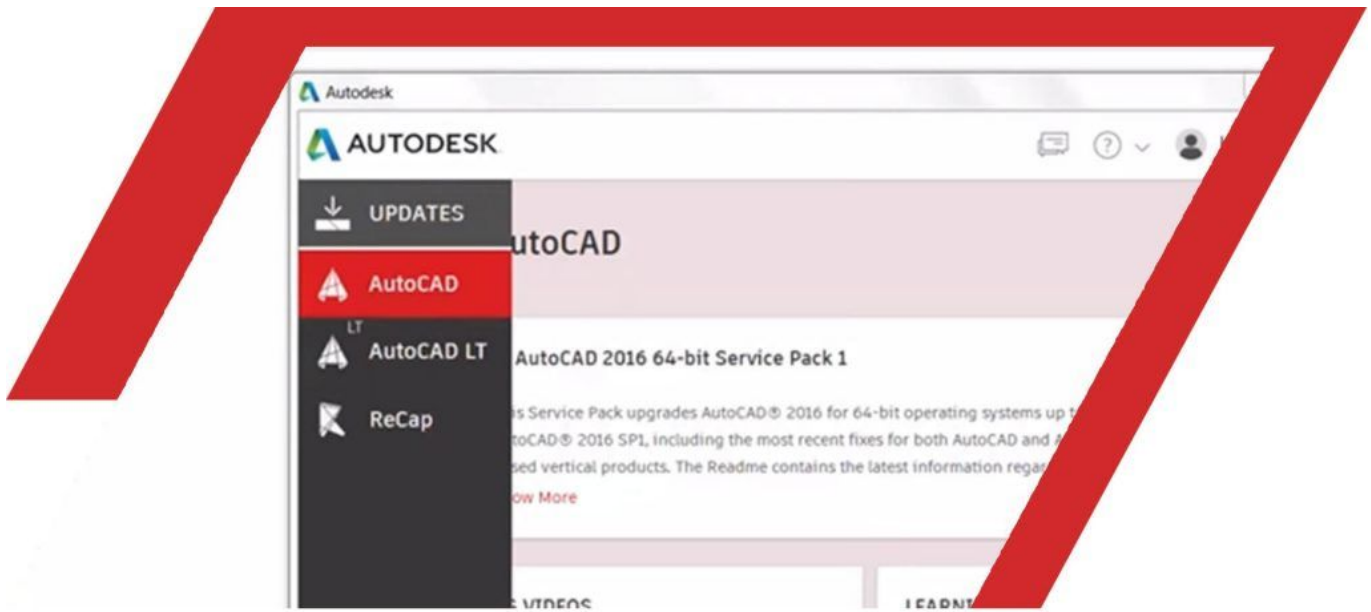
Autodesk

AUTODESK

UPDATES

AutoCAD

LT

AutoCAD LT

ReCap

utoCAD

AutoCAD 2016 64-bit Service Pack 1

s Service Pack upgrades AutoCAD® 2016 for 64-bit operating systems up t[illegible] toCAD® 2016 SP1, including the most recent fixes for both AutoCAD and A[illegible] sed vertical products. The Readme contains the latest information rega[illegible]

ow More

VIDEOS

LEARN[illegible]